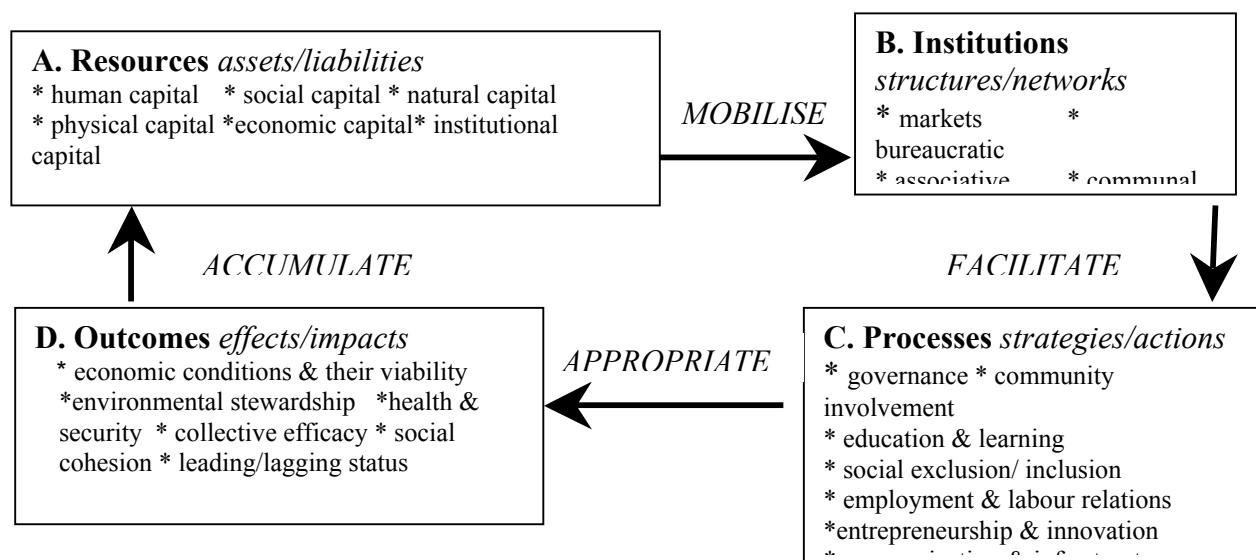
**A. Resources** *assets/liabilities*
* human capital * social capital * natural capital * physical capital *economic capital* institutional capital

*MOBILISE*

**B. Institutions** *structures/networks*
* markets * bureaucratic
* associative * communal

*FACILITATE*

**C. Processes** *strategies/actions*
* governance * community involvement
* education & learning
* social exclusion/ inclusion
* employment & labour relations
*entrepreneurship & innovation
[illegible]

*APPROPRIATE*

**D. Outcomes** *effects/impacts*
* economic conditions & their viability *environmental stewardship *health & security * collective efficacy * social cohesion * leading/lagging status

*ACCUMULATE*